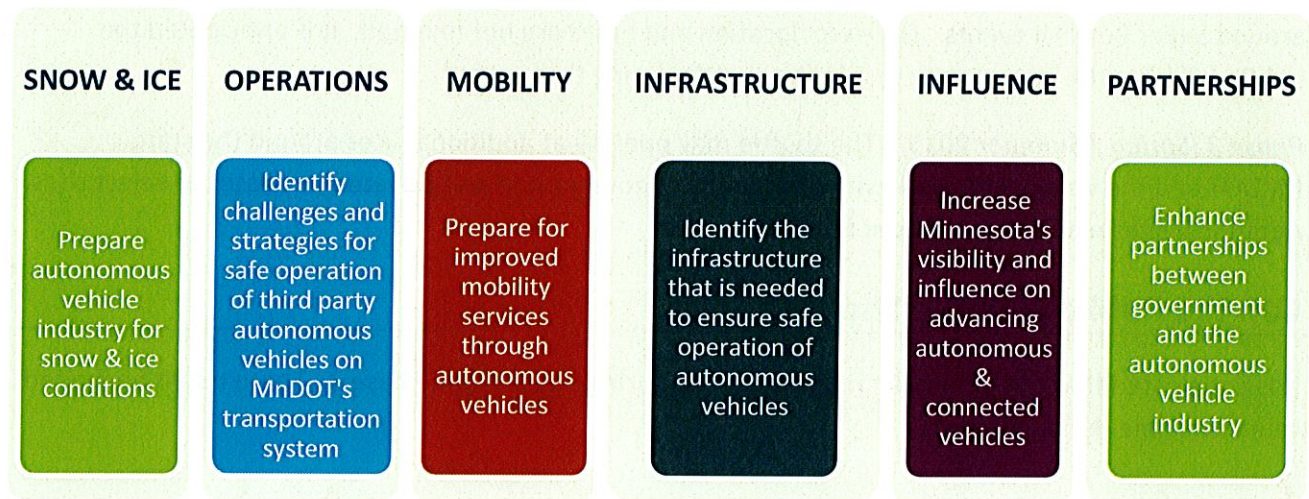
SNOW & ICE

Prepare autonomous vehicle industry for snow & ice conditions

OPERATIONS

Identify challenges and strategies for safe operation of third party autonomous vehicles on MnDOT's transportation system

MOBILITY

Prepare for improved mobility services through autonomous vehicles

INFRASTRUCTURE

Identify the infrastructure that is needed to ensure safe operation of autonomous vehicles

INFLUENCE

Increase Minnesota's visibility and influence on advancing autonomous & connected vehicles

PARTNERSHIPS

Enhance partnerships between government and the autonomous vehicle industry